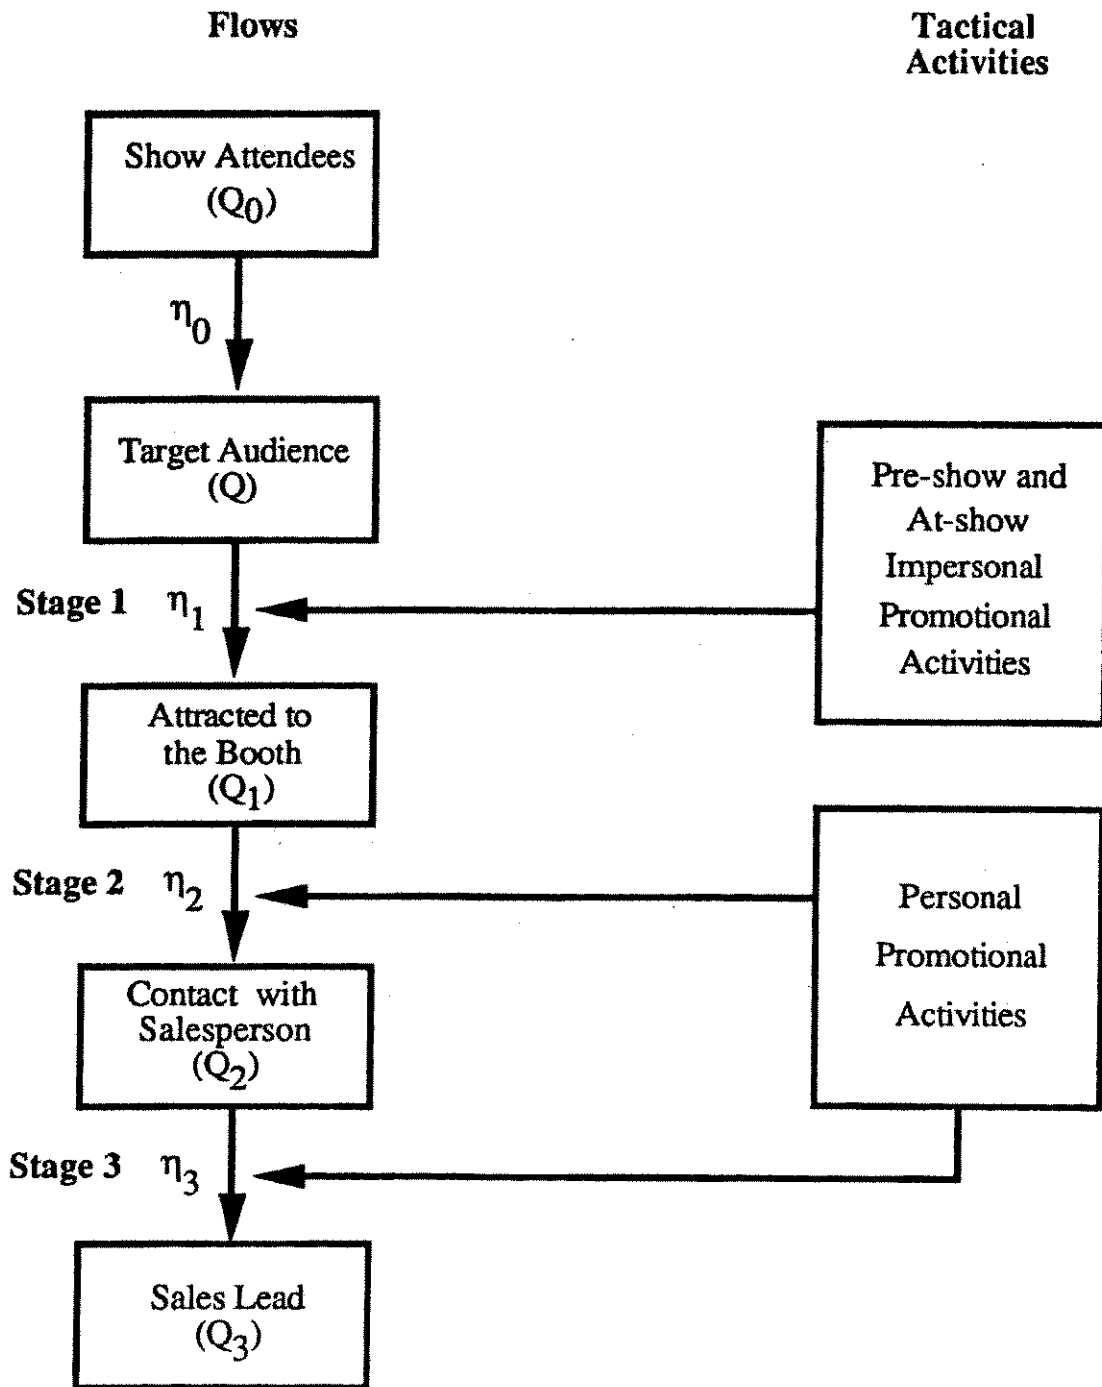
Flows

Tactical Activities

Show Attendees ($Q_0$)

$\eta_0$

Target Audience (Q)

Pre-show and At-show Impersonal Promotional Activities

Stage 1 $\eta_1$

Attracted to the Booth ($Q_1$)

Stage 2 $\eta_2$

Personal Promotional Activities

Contact with Salesperson ($Q_2$)

Stage 3 $\eta_3$

Sales Lead ($Q_3$)